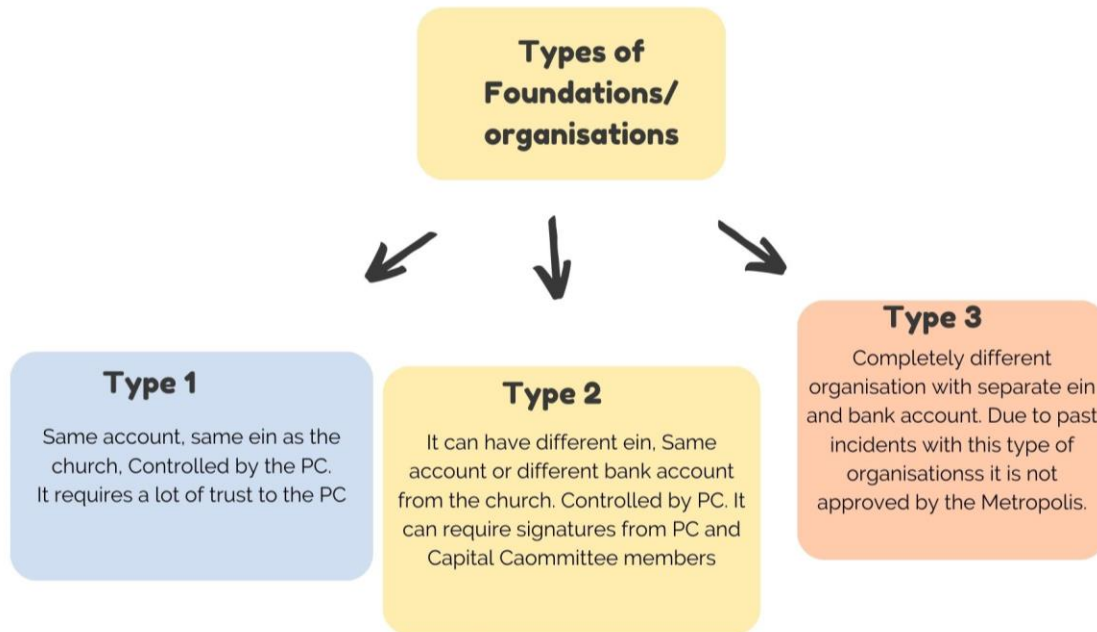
Types of Foundations/ organisations

Type 1

Same account, same ein as the church, Controlled by the PC. It requires a lot of trust to the PC

Type 2

It can have different ein, Same account or different bank account from the church. Controlled by PC. It can require signatures from PC and Capital Caommittee members

Type 3

Completely different organisation with separate ein and bank account. Due to past incidents with this type of organisationss it is not approved by the Metropolis.